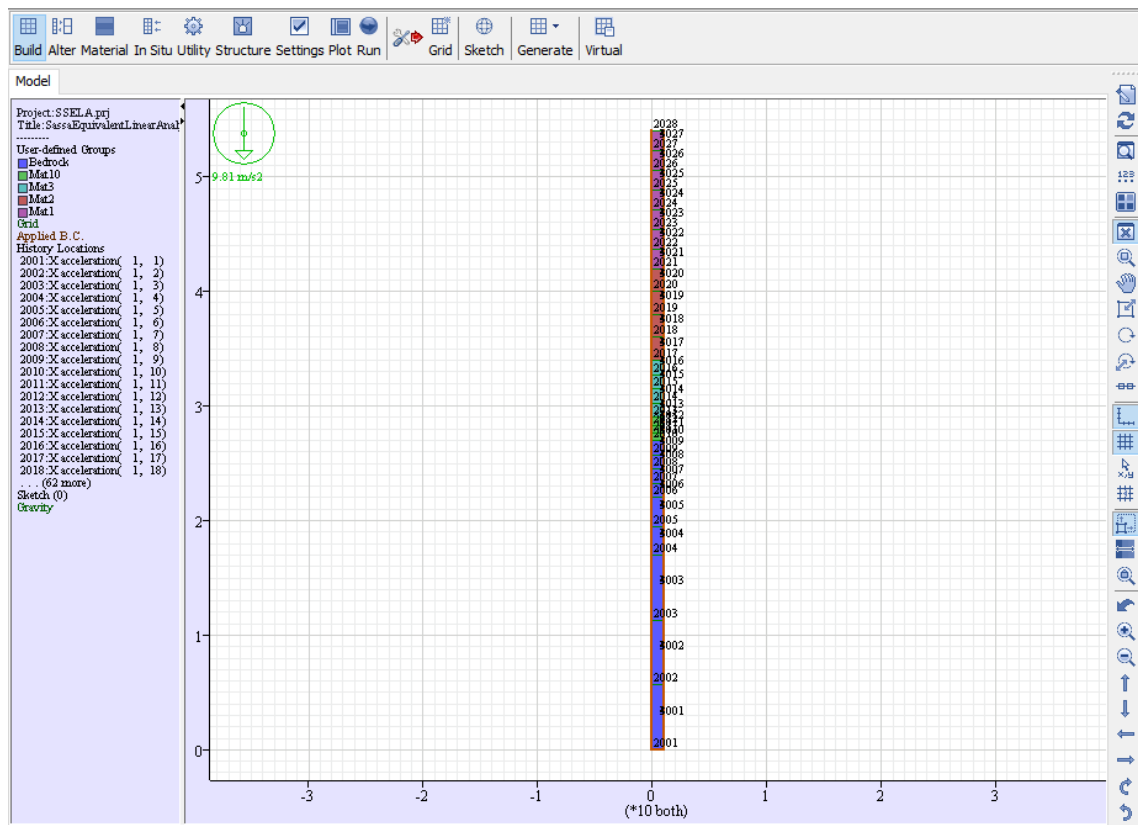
Build Alter Material In Situ Utility Structure Settings Plot Run Grid Sketch Generate Virtual

Model

Project: SSELA.prj
Title: SassaEquivalentLinearAnal
--------
User-defined Groups
Bedrock
Mat10
Mat3
Mat2
Mat1
Grid
Applied B.C.
History Locations
2001:X acceleration( 1, 1)
2002:X acceleration( 1, 2)
2003:X acceleration( 1, 3)
2004:X acceleration( 1, 4)
2005:X acceleration( 1, 5)
2006:X acceleration( 1, 6)
2007:X acceleration( 1, 7)
2008:X acceleration( 1, 8)
2009:X acceleration( 1, 9)
2010:X acceleration( 1, 10)
2011:X acceleration( 1, 11)
2012:X acceleration( 1, 12)
2013:X acceleration( 1, 13)
2014:X acceleration( 1, 14)
2015:X acceleration( 1, 15)
2016:X acceleration( 1, 16)
2017:X acceleration( 1, 17)
2018:X acceleration( 1, 18)
. . . (62 more)
Sketch (0)
Gravity

9.81 m/s2

2028
3027
2027
3026
2026
3025
2025
3024
2024
3023
2023
3022
2022
3021
2021
3020
2020
3019
2019
3018
2018
3017
2017
3016
2016
3015
2015
3014
2014
3013
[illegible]
3009
2009
3008
2008
3007
2007
3006
2006
3005
2005
3004
2004
3003
2003
3002
2002
3001
2001

5
4
3
2
1
0

-3
-2
-1
0
1
2
3
(*10 both)

123